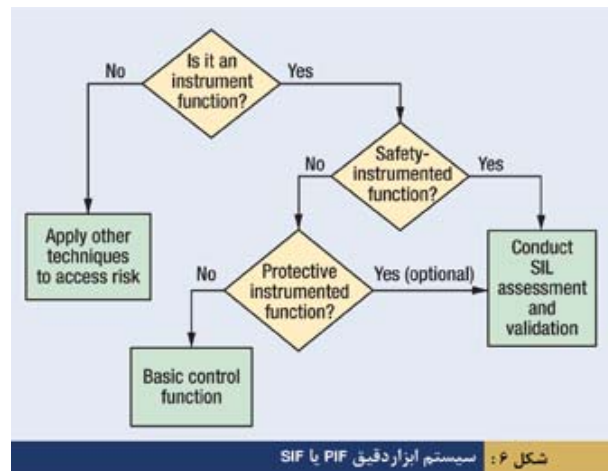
Is it an instrument function?

No

Yes

Safety-instrumented function?

No

Yes

Apply other techniques to access risk

Conduct SIL assessment and validation

Protective instrumented function?

No

Yes (optional)

Basic control function

شکل ۶: سیستم ابزاردقیق PIF یا SIF